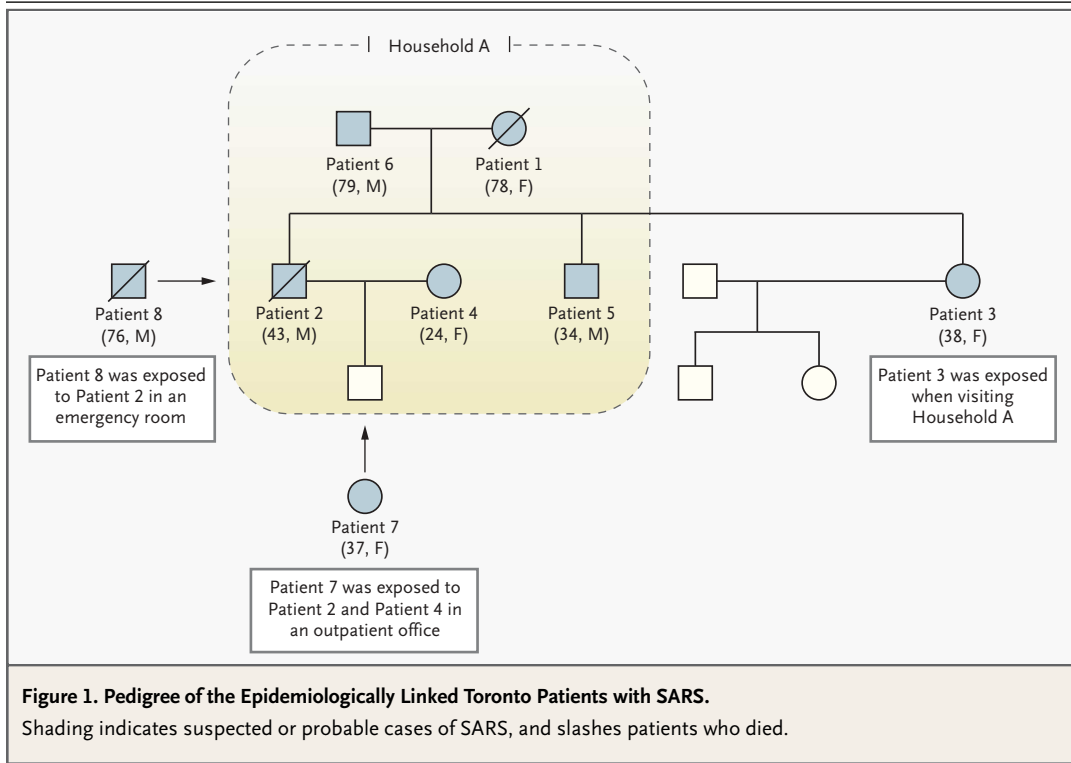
Household A

Patient 6
(79, M)

Patient 1
(78, F)

Patient 8
(76, M)

Patient 8 was exposed to Patient 2 in an emergency room

Patient 2
(43, M)

Patient 4
(24, F)

Patient 5
(34, M)

Patient 3
(38, F)

Patient 3 was exposed when visiting Household A

Patient 7
(37, F)

Patient 7 was exposed to Patient 2 and Patient 4 in an outpatient office

**Figure 1. Pedigree of the Epidemiologically Linked Toronto Patients with SARS.**
Shading indicates suspected or probable cases of SARS, and slashes patients who died.